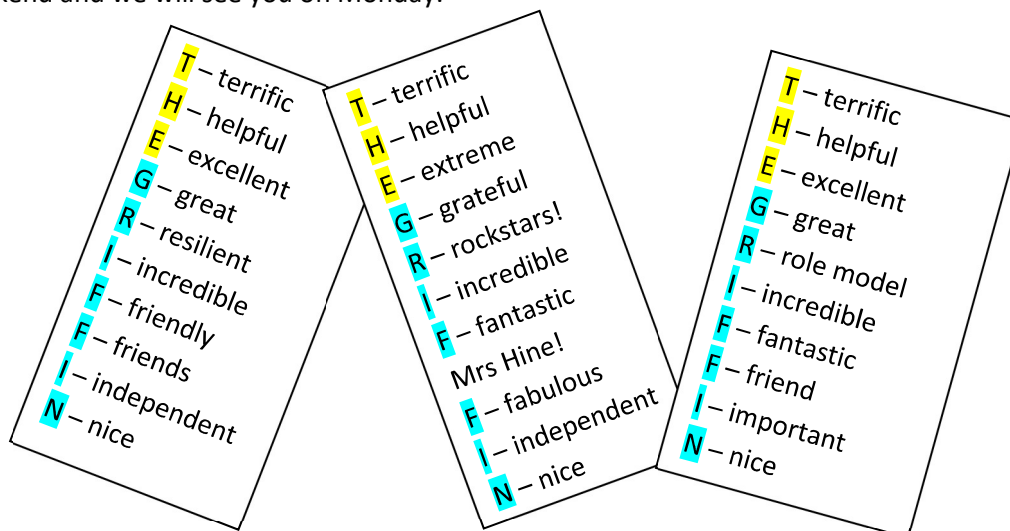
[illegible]kend and we will see you on Monday.

T – terrific
H – helpful
E – excellent
G – great
R – resilient
I – incredible
F – friendly
F – friends
I – independent
N – nice

T – terrific
H – helpful
E – extreme
G – grateful
R – rockstars!
I – incredible
F – fantastic
Mrs Hine!
F – fabulous
I – independent
N – nice

T – terrific
H – helpful
E – excellent
G – great
R – role model
I – incredible
F – fantastic
F – friend
I – important
N – nice